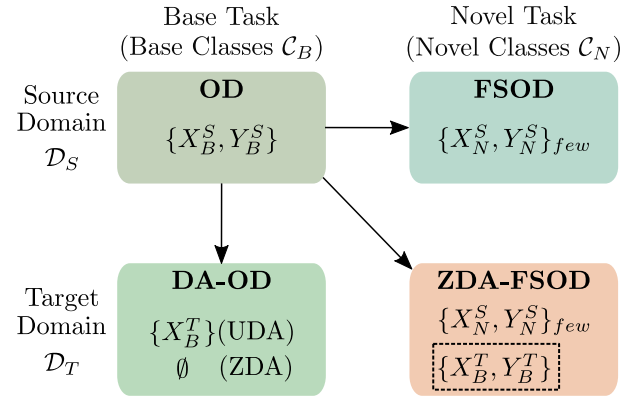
Base Task
(Base Classes $\mathcal{C}_B$)

Novel Task
(Novel Classes $\mathcal{C}_N$)

Source Domain $\mathcal{D}_S$

OD
$\{X_B^S, Y_B^S\}$

FSOD
$\{X_N^S, Y_N^S\}_{few}$

Target Domain $\mathcal{D}_T$

DA-OD
$\{X_B^T\}$(UDA)
$\emptyset$ (ZDA)

ZDA-FSOD
$\{X_N^S, Y_N^S\}_{few}$
$\{X_B^T, Y_B^T\}$